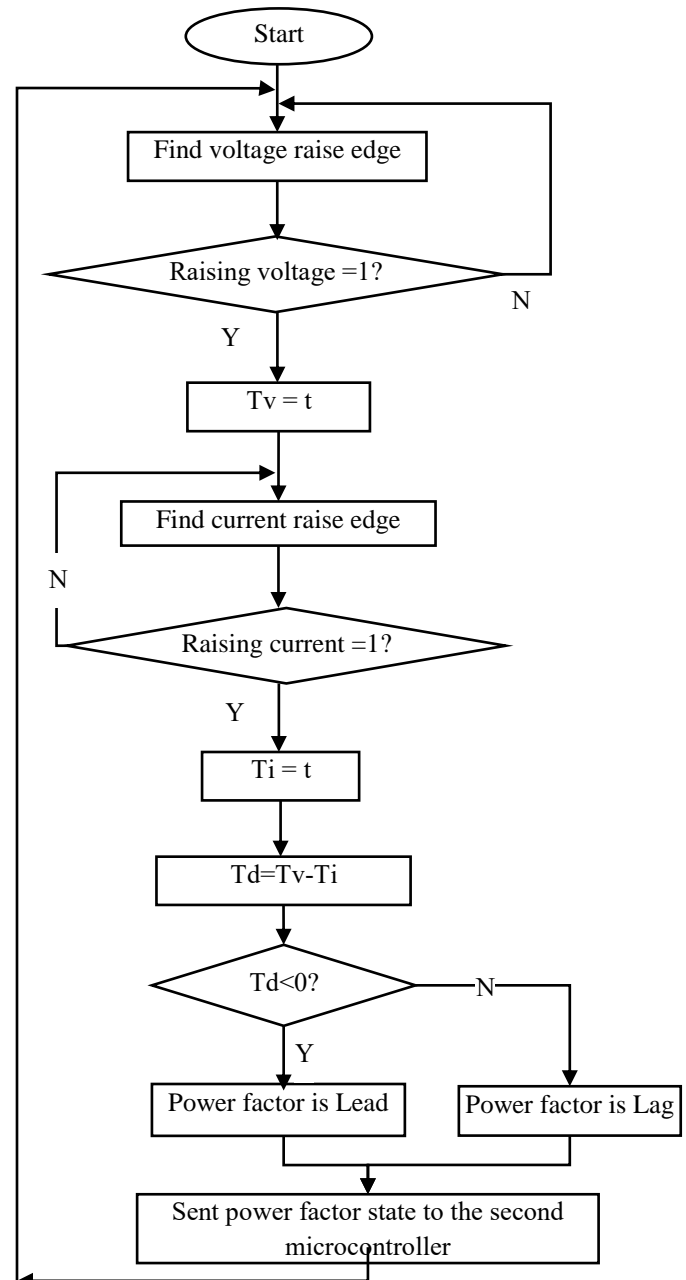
Start

Find voltage raise edge

Raising voltage =1?

N

Y

Tv = t

Find current raise edge

N

Raising current =1?

Y

Ti = t

Td=Tv-Ti

Td<0?

N

Y

Power factor is Lead

Power factor is Lag

Sent power factor state to the second microcontroller